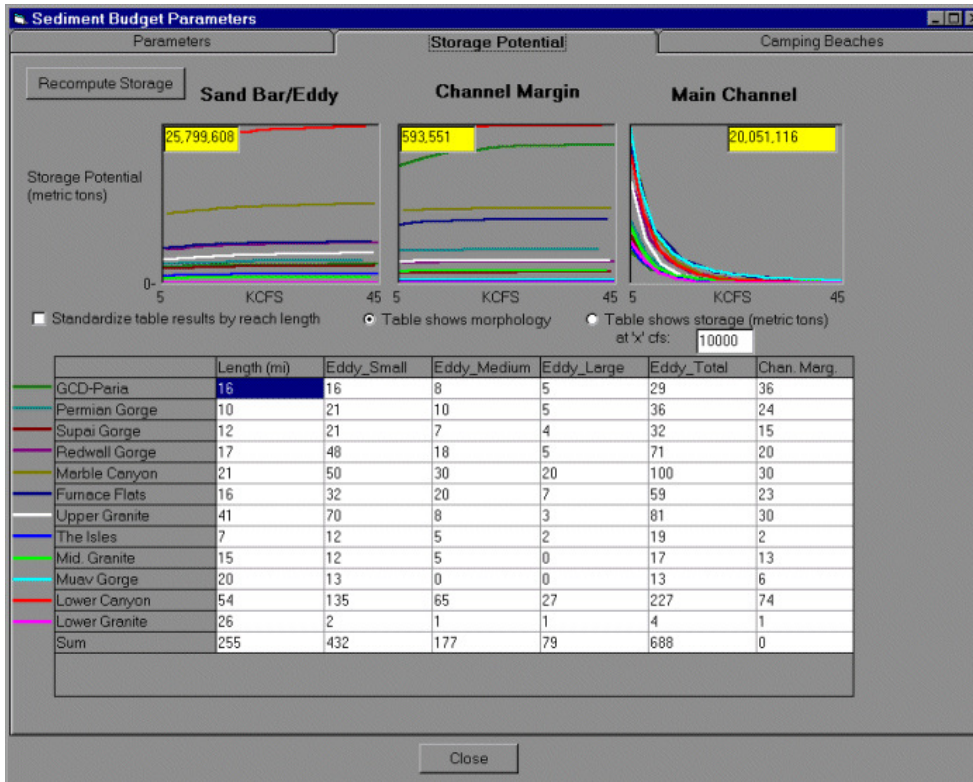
Sediment Budget Parameters

Parameters | Storage Potential | Camping Beaches

Recompute Storage

Sand Bar/Eddy

Channel Margin

Main Channel

Storage Potential (metric tons)

25,799,608

593,551

20,051,116

0-

5 KCFS 45

5 KCFS 45

5 KCFS 45

Standardize table results by reach length

Table shows morphology

Table shows storage (metric tons) at 'x' cfs: 10000

| | Length (mi) | Eddy_Small | Eddy_Medium | Eddy_Large | Eddy_Total | Chan. Marg. |
|---|---|---|---|---|---|---|
| GCD-Paria | 16 | 16 | 8 | 5 | 29 | 36 |
| Permian Gorge | 10 | 21 | 10 | 5 | 36 | 24 |
| Supai Gorge | 12 | 21 | 7 | 4 | 32 | 15 |
| Redwall Gorge | 17 | 48 | 18 | 5 | 71 | 20 |
| Marble Canyon | 21 | 50 | 30 | 20 | 100 | 30 |
| Furnace Flats | 16 | 32 | 20 | 7 | 59 | 23 |
| Upper Granite | 41 | 70 | 8 | 3 | 81 | 30 |
| The Isles | 7 | 12 | 5 | 2 | 19 | 2 |
| Mid. Granite | 15 | 12 | 5 | 0 | 17 | 13 |
| Muav Gorge | 20 | 13 | 0 | 0 | 13 | 6 |
| Lower Canyon | 54 | 135 | 65 | 27 | 227 | 74 |
| Lower Granite | 26 | 2 | 1 | 1 | 4 | 1 |
| Sum | 255 | 432 | 177 | 79 | 688 | 0 |

Close